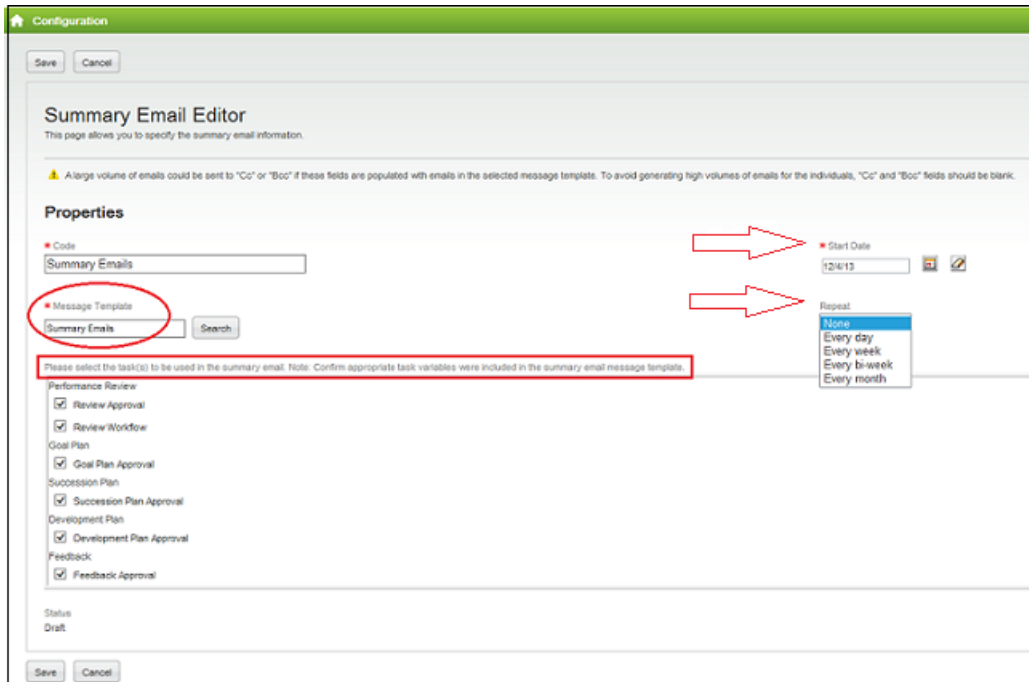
Configuration

Save Cancel

Summary Email Editor
This page allows you to specify the summary email information.

A large volume of emails could be sent to "Cc" or "Bcc" if these fields are populated with emails in the selected message template. To avoid generating high volumes of emails for the individuals, "Cc" and "Bcc" fields should be blank.

Properties

* Code
Summary Emails

* Start Date
12/4/13

* Message Template
Summary Emails
Search

Repeat
None
Every day
Every week
Every bi-week
Every month

Please select the task(s) to be used in the summary email. Note: Confirm appropriate task variables were included in the summary email message template.

Performance Review
Review Approval
Review Workflow
Goal Plan
Goal Plan Approval
Succession Plan
Succession Plan Approval
Development Plan
Development Plan Approval
Feedback
Feedback Approval

Status
Draft

Save Cancel